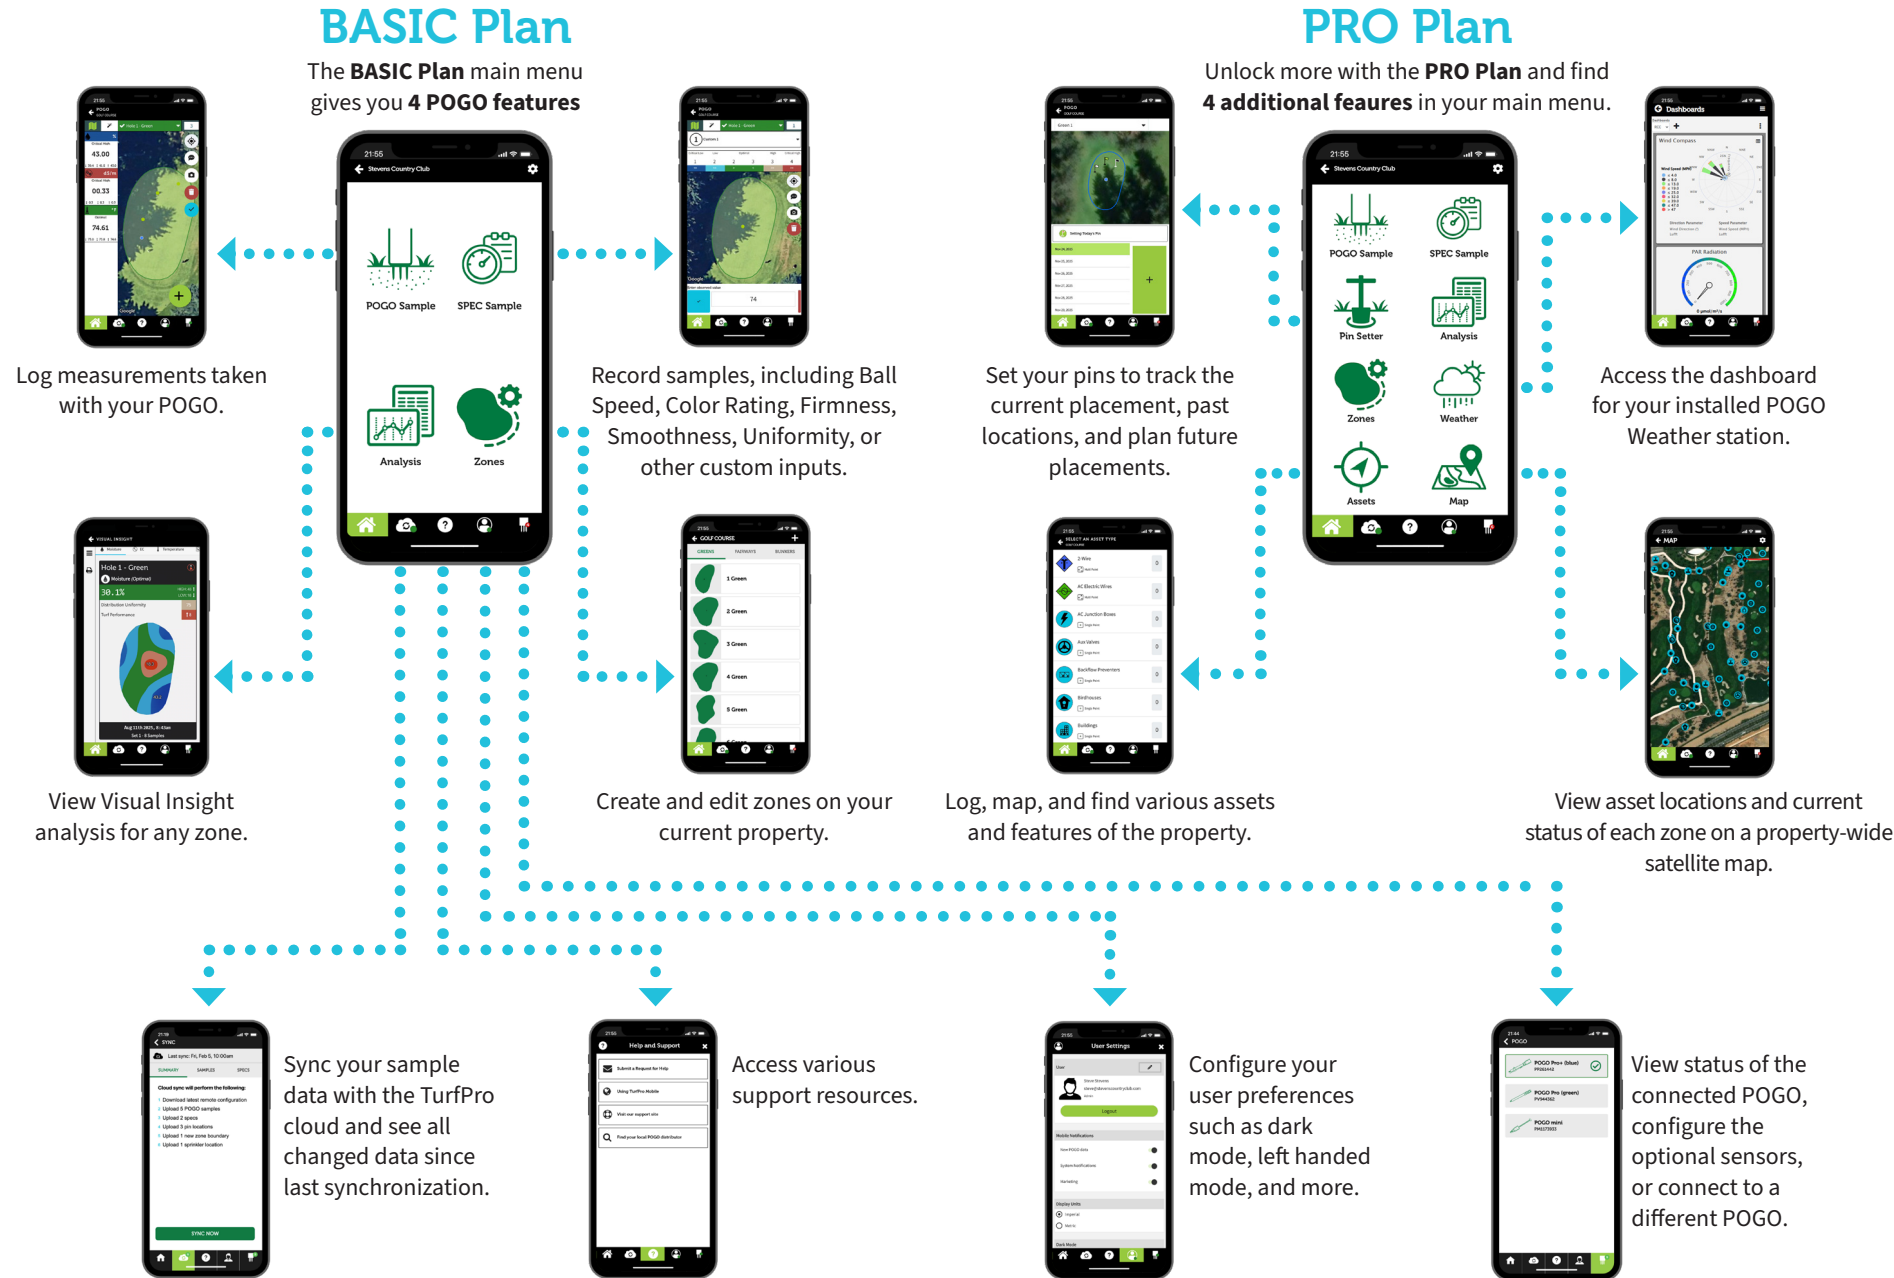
BASIC Plan

The **BASIC Plan** main menu gives you **4 POGO features**

21:55
Stevens Country Club
POGO Sample
SPEC Sample
Analysis
Zones

Log measurements taken with your POGO.

Record samples, including Ball Speed, Color Rating, Firmness, Smoothness, Uniformity, or other custom inputs.

View Visual Insight analysis for any zone.

Create and edit zones on your current property.

PRO Plan

Unlock more with the **PRO Plan** and find **4 additional feaures** in your main menu.

21:55
Stevens Country Club
POGO Sample
SPEC Sample
Pin Setter
Analysis
Zones
Weather
Assets
Map

Set your pins to track the current placement, past locations, and plan future placements.

Access the dashboard for your installed POGO Weather station.

Log, map, and find various assets and features of the property.

View asset locations and current status of each zone on a property-wide satellite map.

Sync your sample data with the TurfPro cloud and see all changed data since last synchronization.

Access various support resources.

Configure your user preferences such as dark mode, left handed mode, and more.

View status of the connected POGO, configure the optional sensors, or connect to a different POGO.